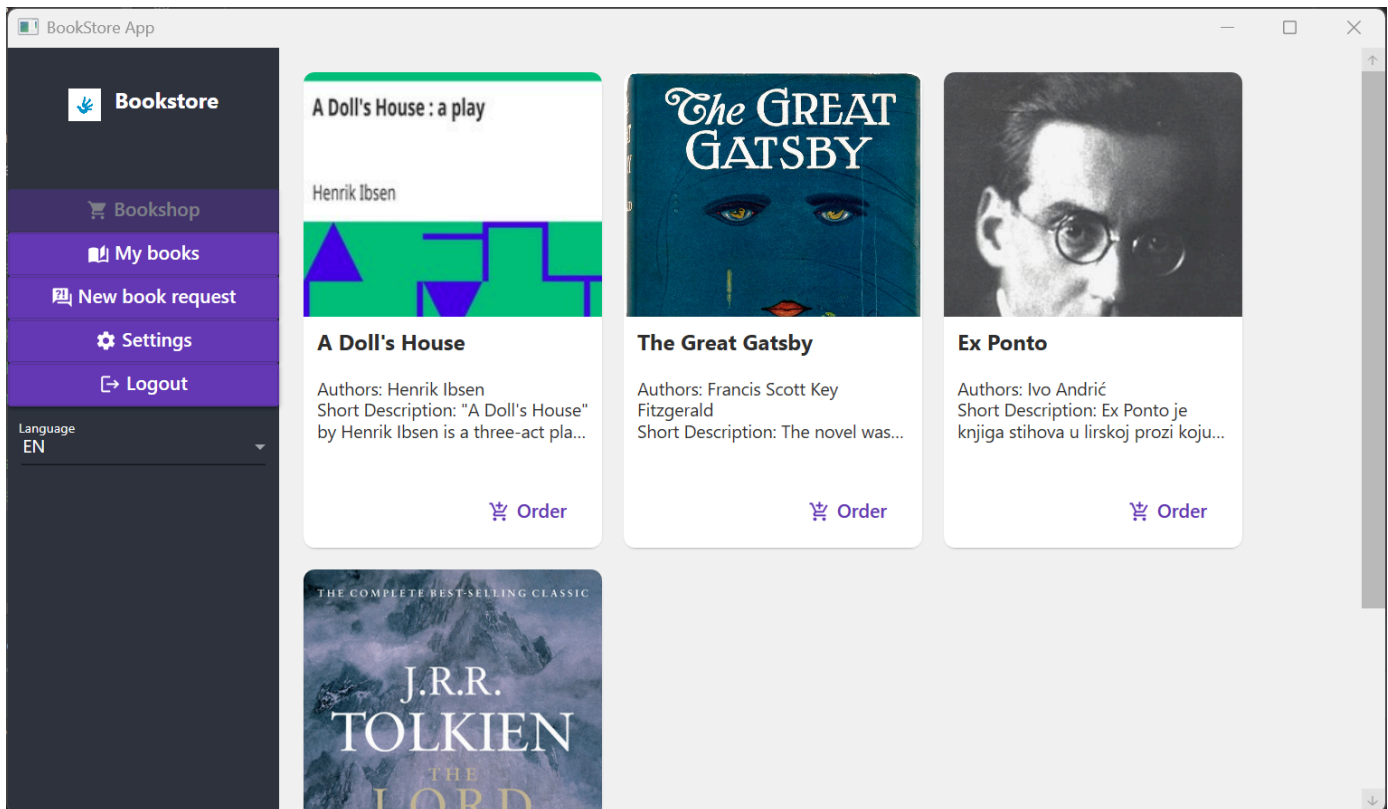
BookStore App

Bookstore

Bookshop
My books
New book request
Settings
Logout

Language
EN

A Doll's House : a play

Henrik Ibsen

A Doll's House

Authors: Henrik Ibsen
Short Description: "A Doll's House" by Henrik Ibsen is a three-act pla...

Order

The GREAT GATSBY

The Great Gatsby

Authors: Francis Scott Key Fitzgerald
Short Description: The novel was...

Order

Ex Ponto

Authors: Ivo Andrić
Short Description: Ex Ponto je knjiga stihova u lirskoj prozi koju...

Order

THE COMPLETE BEST-SELLING CLASSIC

J.R.R. TOLKIEN

THE

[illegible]